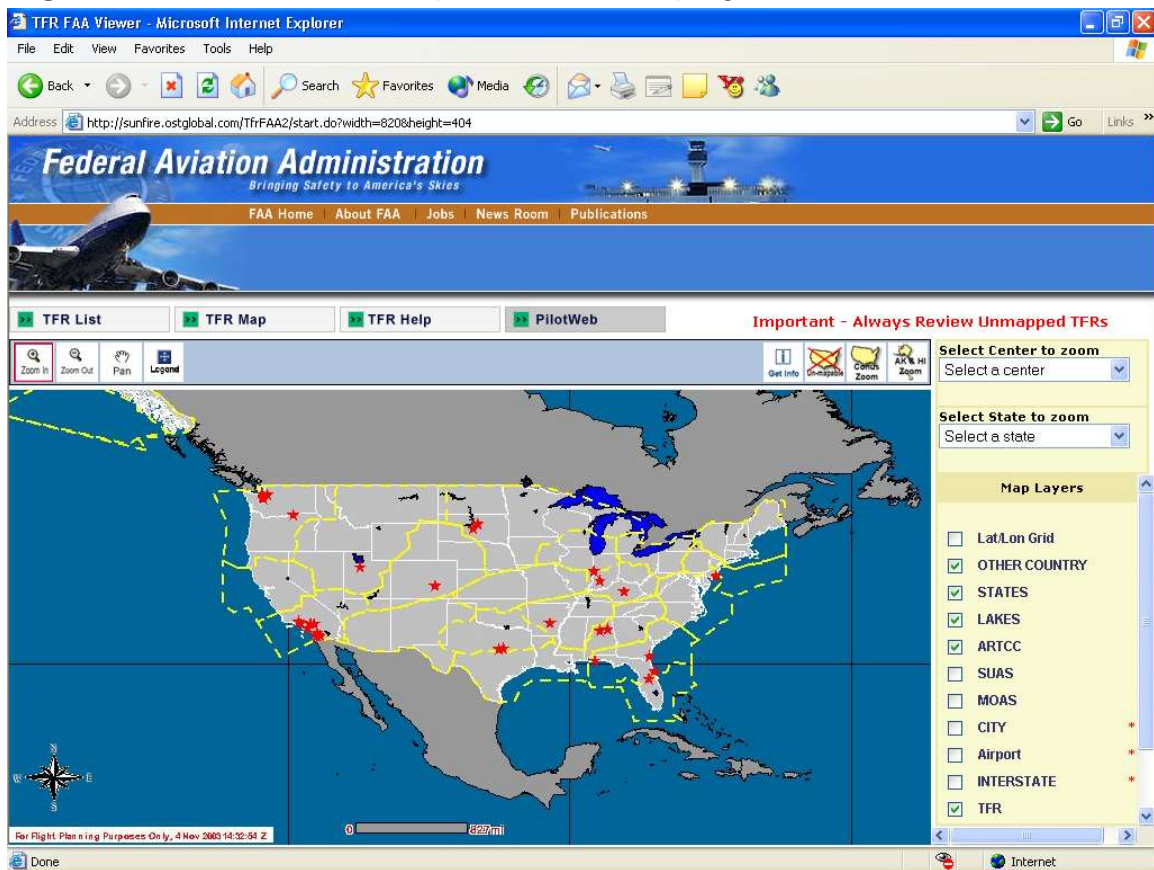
TFR FAA Viewer - Microsoft Internet Explorer

File Edit View Favorites Tools Help

Back Search Favorites Media

Address http://sunfire.ostglobal.com/TfrFAA2/start.do?width=820&height=404 Go Links

Federal Aviation Administration
Bringing Safety to America's Skies

FAA Home | About FAA | Jobs | News Room | Publications

TFR List TFR Map TFR Help PilotWeb

Important - Always Review Unmapped TFRs

Zoom In Zoom Out Pan Legend

Get Info Un-mapable Conus Zoom AK & HI Zoom

Select Center to zoom
Select a center

Select State to zoom
Select a state

Map Layers

Lat/Lon Grid
OTHER COUNTRY
STATES
LAKES
ARTCC
SUAS
MOAS
CITY *
Airport *
INTERSTATE *
TFR

N
W E
S

For Flight Planning Purposes Only, 4 Nov 2003 14:32:54 Z

0 827mi

Done Internet